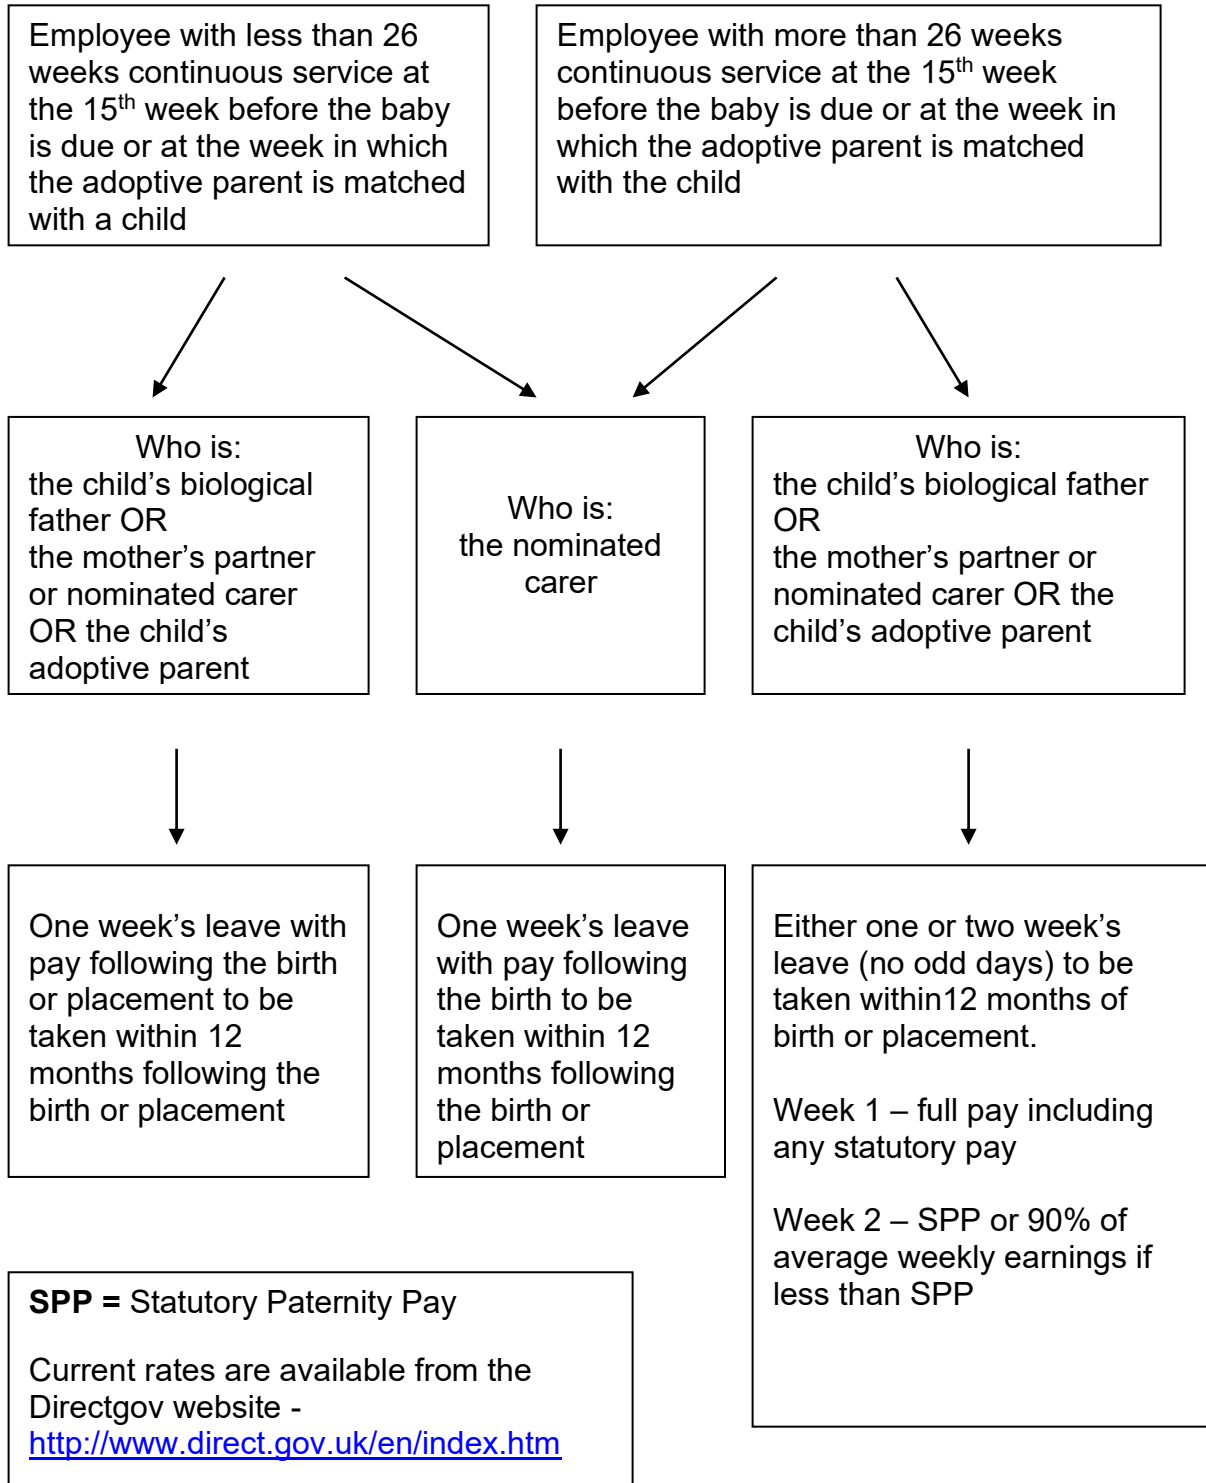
Employee with less than 26 weeks continuous service at the 15$^{th}$ week before the baby is due or at the week in which the adoptive parent is matched with a child

Employee with more than 26 weeks continuous service at the 15$^{th}$ week before the baby is due or at the week in which the adoptive parent is matched with the child

Who is:
the child’s biological father OR
the mother’s partner or nominated carer OR the child’s adoptive parent

Who is:
the nominated carer

Who is:
the child’s biological father OR
the mother’s partner or nominated carer OR the child’s adoptive parent

One week’s leave with pay following the birth or placement to be taken within 12 months following the birth or placement

One week’s leave with pay following the birth to be taken within 12 months following the birth or placement

Either one or two week’s leave (no odd days) to be taken within12 months of birth or placement.

Week 1 – full pay including any statutory pay

Week 2 – SPP or 90% of average weekly earnings if less than SPP

**SPP =** Statutory Paternity Pay

Current rates are available from the Directgov website - http://www.direct.gov.uk/en/index.htm